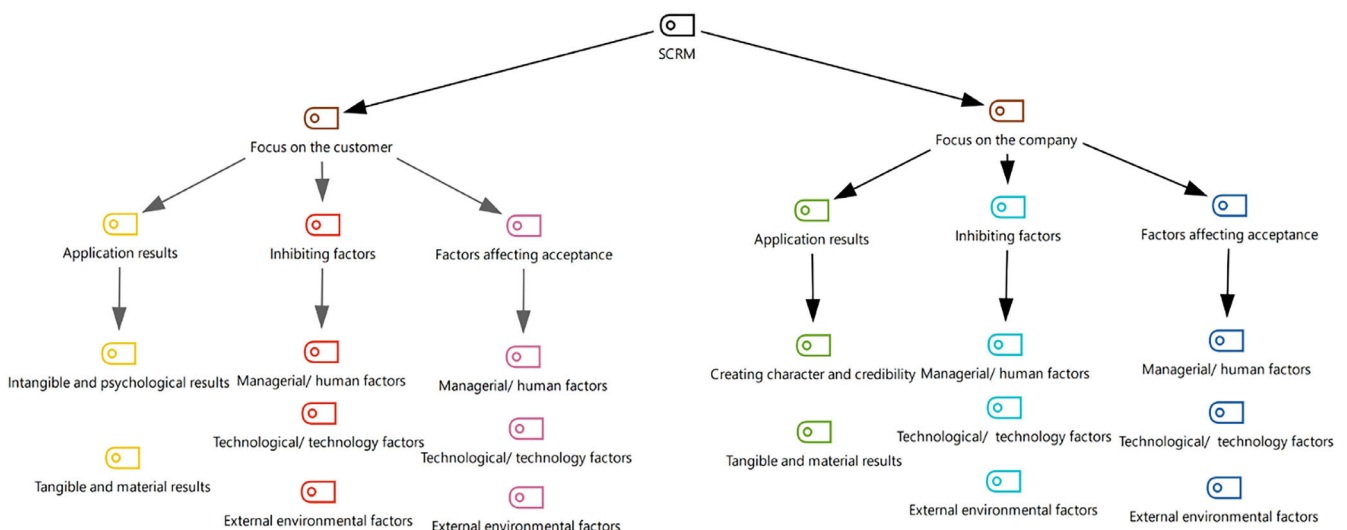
SCRM

Focus on the customer

Application results

Intangible and psychological results

Tangible and material results

Inhibiting factors

Managerial/ human factors

Technological/ technology factors

External environmental factors

Factors affecting acceptance

Managerial/ human factors

Technological/ technology factors

External environmental factors

Focus on the company

Application results

Creating character and credibility

Tangible and material results

Inhibiting factors

Managerial/ human factors

Technological/ technology factors

External environmental factors

Factors affecting acceptance

Managerial/ human factors

Technological/ technology factors

External environmental factors